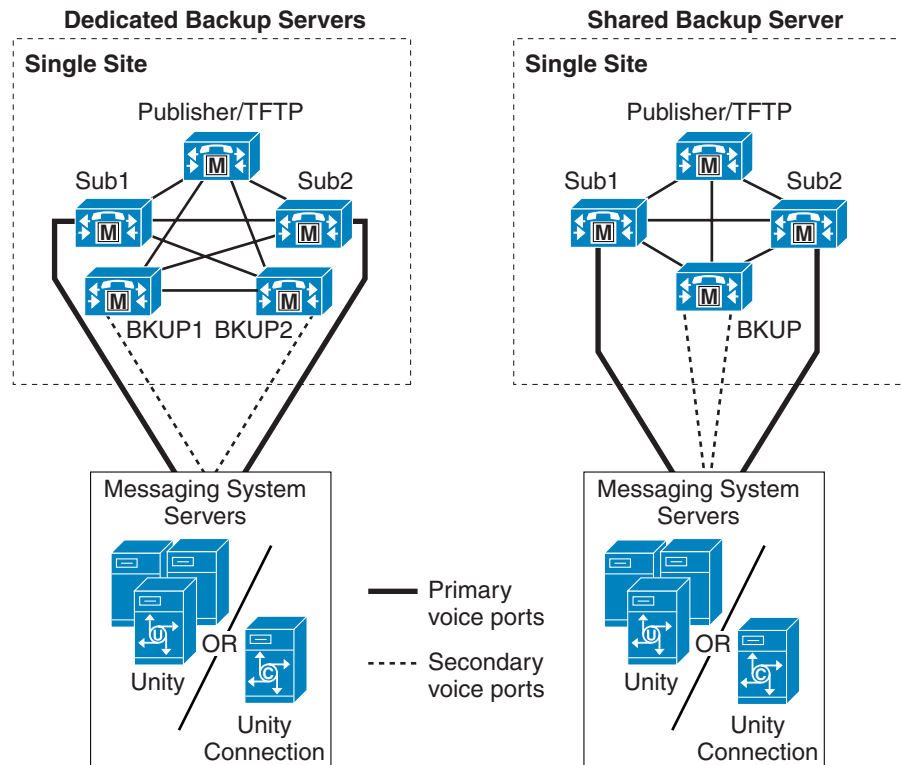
Dedicated Backup Servers

Single Site

Publisher/TFTP

M

Sub1

M

Sub2

M

M

M

BKUP1 BKUP2

Messaging System Servers

U

OR

C

Unity

Unity Connection

Primary voice ports

Secondary voice ports

Shared Backup Server

Single Site

Publisher/TFTP

M

Sub1

M

Sub2

M

M

BKUP

Messaging System Servers

U

OR

C

Unity

Unity Connection